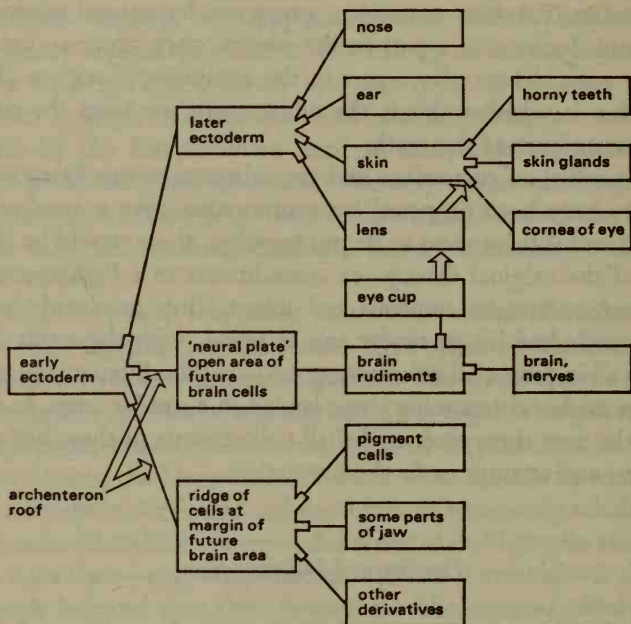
nose

later ectoderm

ear

horny teeth

skin

skin glands

lens

cornea of eye

eye cup

early ectoderm

'neural plate' open area of future brain cells

brain rudiments

brain, nerves

pigment cells

archenteron roof

ridge of cells at margin of future brain area

some parts of jaw

other derivatives